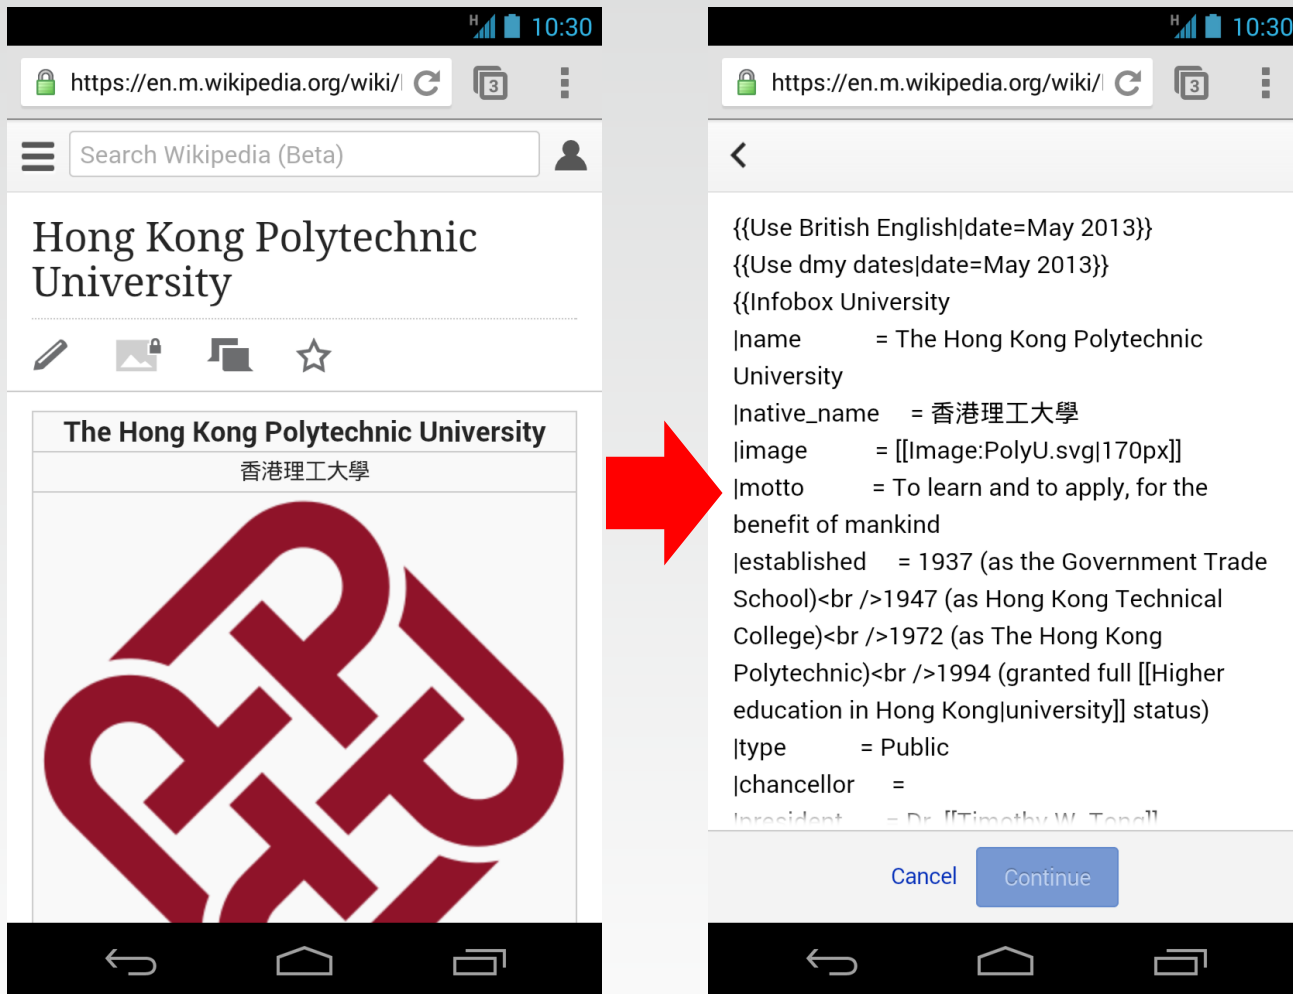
10:30

https://en.m.wikipedia.org/wiki/

3

Search Wikipedia (Beta)

Hong Kong Polytechnic University

The Hong Kong Polytechnic University

香港理工大學

10:30

https://en.m.wikipedia.org/wiki/

3

{{Use British English|date=May 2013}}
{{Use dmy dates|date=May 2013}}
{{Infobox University
|name = The Hong Kong Polytechnic University
|native_name = 香港理工大學
|image = [[Image:PolyU.svg|170px]]
|motto = To learn and to apply, for the benefit of mankind
|established = 1937 (as the Government Trade School)<br />1947 (as Hong Kong Technical College)<br />1972 (as The Hong Kong Polytechnic)<br />1994 (granted full [[Higher education in Hong Kong|university]] status)
|type = Public
|chancellor =
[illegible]

Cancel

Continue